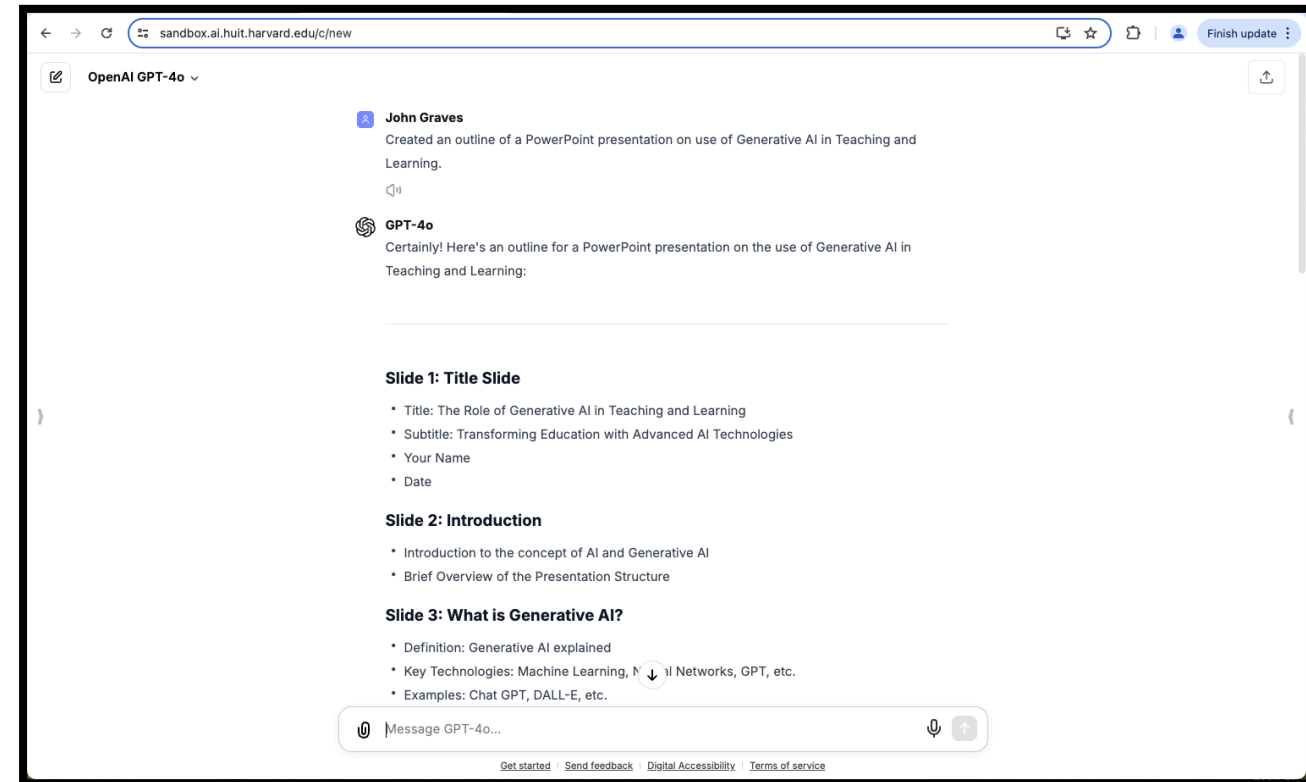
sandbox.ai.huit.harvard.edu/c/new

Finish update

OpenAI GPT-4o

John Graves
Created an outline of a PowerPoint presentation on use of Generative AI in Teaching and Learning.

GPT-4o
Certainly! Here's an outline for a PowerPoint presentation on the use of Generative AI in Teaching and Learning:

Slide 1: Title Slide

- Title: The Role of Generative AI in Teaching and Learning
- Subtitle: Transforming Education with Advanced AI Technologies
- Your Name
- Date

Slide 2: Introduction

- Introduction to the concept of AI and Generative AI
- Brief Overview of the Presentation Structure

Slide 3: What is Generative AI?

- Definition: Generative AI explained
- Key Technologies: Machine Learning, N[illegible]l Networks, GPT, etc.
- Examples: Chat GPT, DALL-E, etc.

Message GPT-4o...

Get started | Send feedback | Digital Accessibility | Terms of service